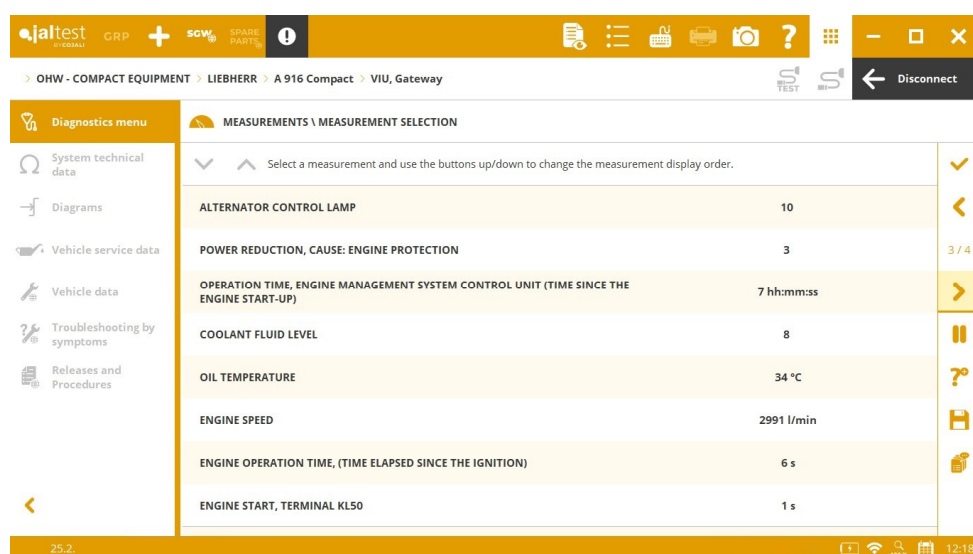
jaltest BY COJALI GRP SGW SPARE PARTS

> OHW - COMPACT EQUIPMENT > LIEBHERR > A 916 Compact > VIU, Gateway

TEST

Disconnect

Diagnostics menu

System technical data

Diagrams

Vehicle service data

Vehicle data

Troubleshooting by symptoms

Releases and Procedures

MEASUREMENTS \ MEASUREMENT SELECTION

Select a measurement and use the buttons up/down to change the measurement display order.

| | |
|---|---|
| ALTERNATOR CONTROL LAMP | 10 |
| POWER REDUCTION, CAUSE: ENGINE PROTECTION | 3 |
| OPERATION TIME, ENGINE MANAGEMENT SYSTEM CONTROL UNIT (TIME SINCE THE ENGINE START-UP) | 7 hh:mm:ss |
| COOLANT FLUID LEVEL | 8 |
| OIL TEMPERATURE | 34 °C |
| ENGINE SPEED | 2991 l/min |
| ENGINE OPERATION TIME, (TIME ELAPSED SINCE THE IGNITION) | 6 s |
| ENGINE START, TERMINAL KL50 | 1 s |

3 / 4

25.2.

12:1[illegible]